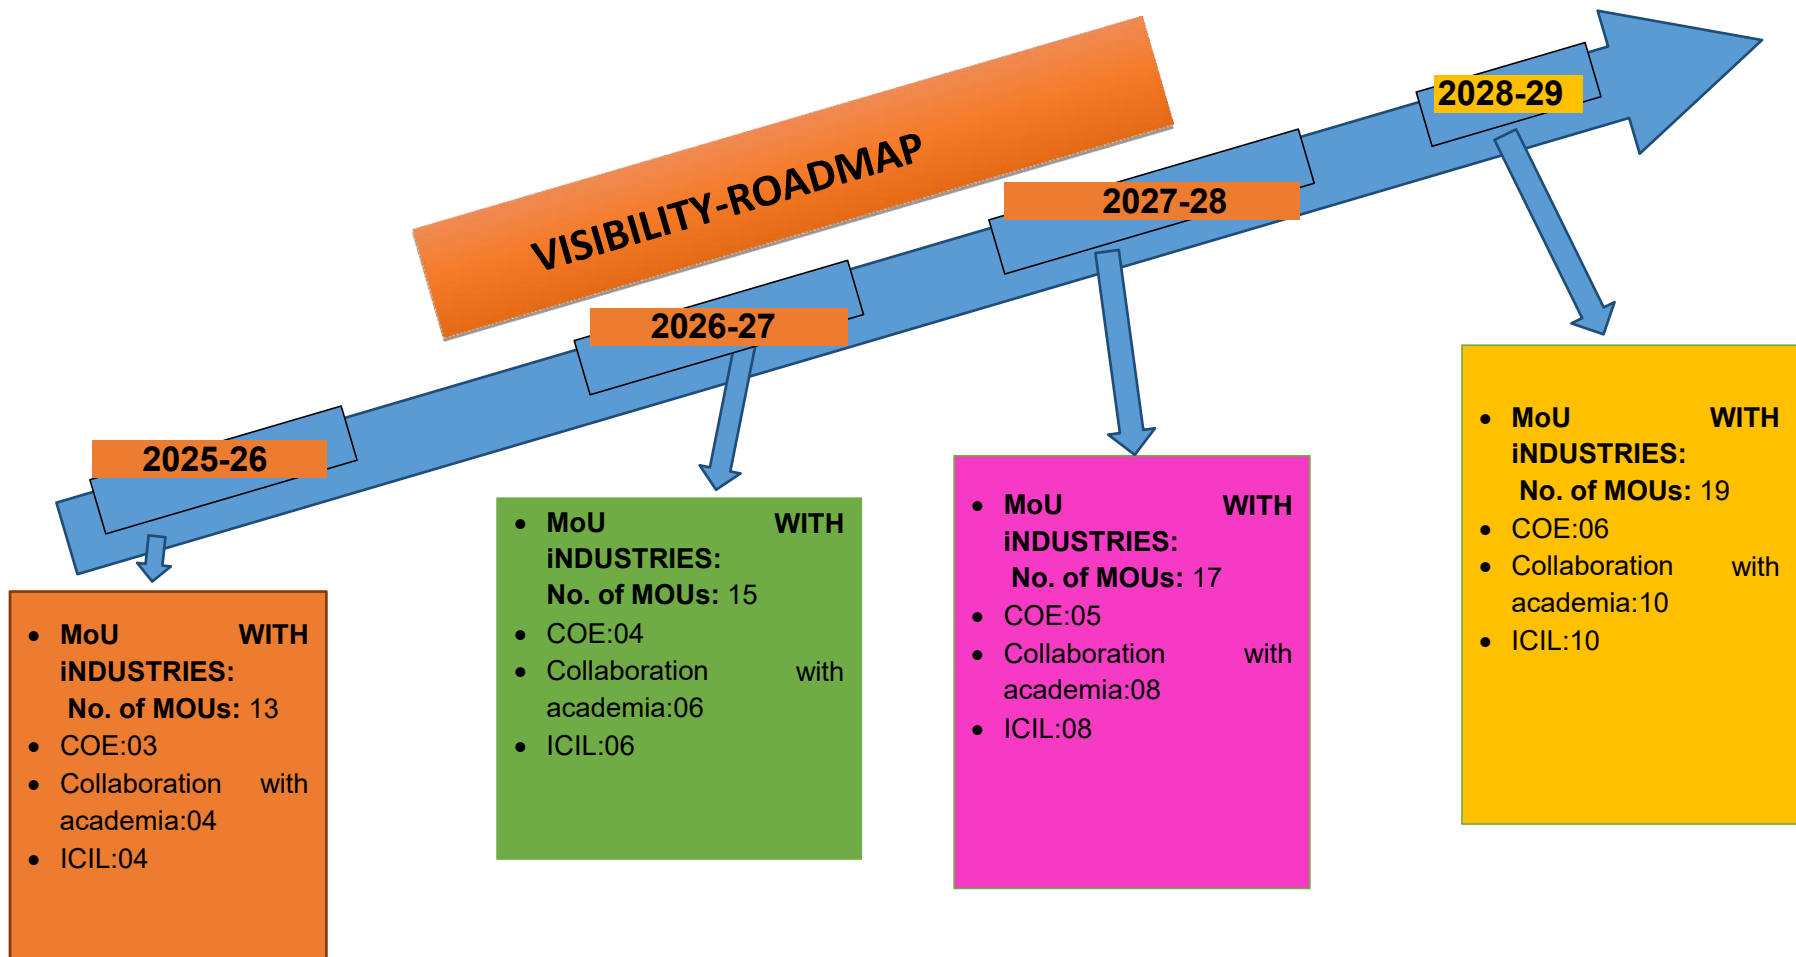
VISIBILITY-ROADMAP

2025-26

- MoU WITH iNDUSTRIES: No. of MOUs: 13
- COE:03
- Collaboration with academia:04
- ICIL:04

2026-27

- MoU WITH iNDUSTRIES: No. of MOUs: 15
- COE:04
- Collaboration with academia:06
- ICIL:06

2027-28

- MoU WITH iNDUSTRIES: No. of MOUs: 17
- COE:05
- Collaboration with academia:08
- ICIL:08

2028-29

- MoU WITH iNDUSTRIES: No. of MOUs: 19
- COE:06
- Collaboration with academia:10
- ICIL:10